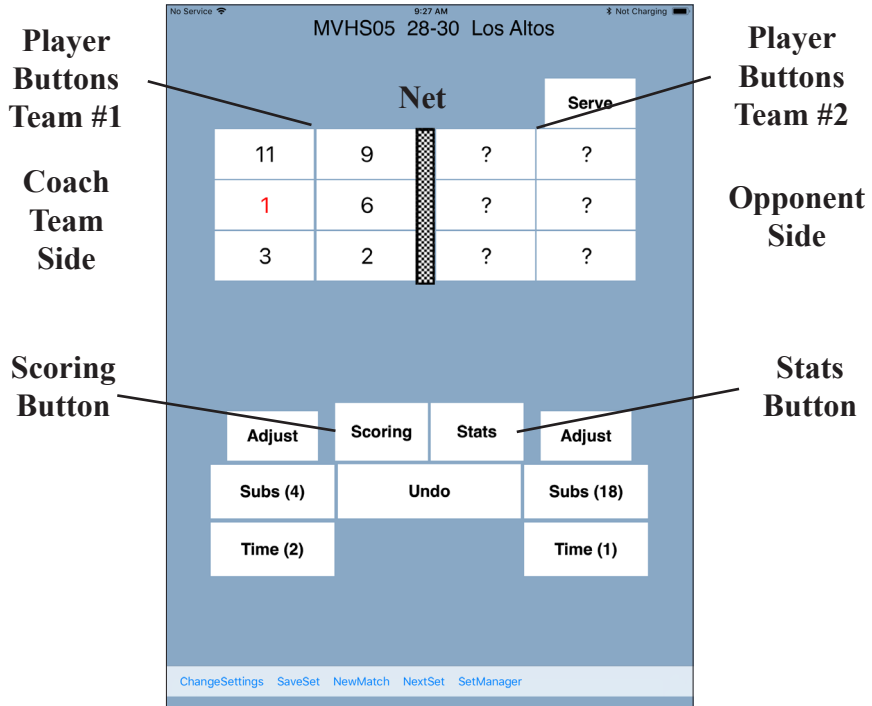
No Service 9:27 AM Not Charging

MVHS05 28-30 Los Altos

Player Buttons Team #1

Net

Serve

Player Buttons Team #2

| 11 | 9 | ? | ? |
|---|---|---|---|
| 1 | 6 | ? | ? |
| 3 | 2 | ? | ? |

Coach Team Side

Opponent Side

Scoring Button

Stats Button

Adjust

Scoring

Stats

Adjust

Subs (4)

Undo

Subs (18)

Time (2)

Time (1)

ChangeSettings SaveSet NewMatch NextSet SetManager